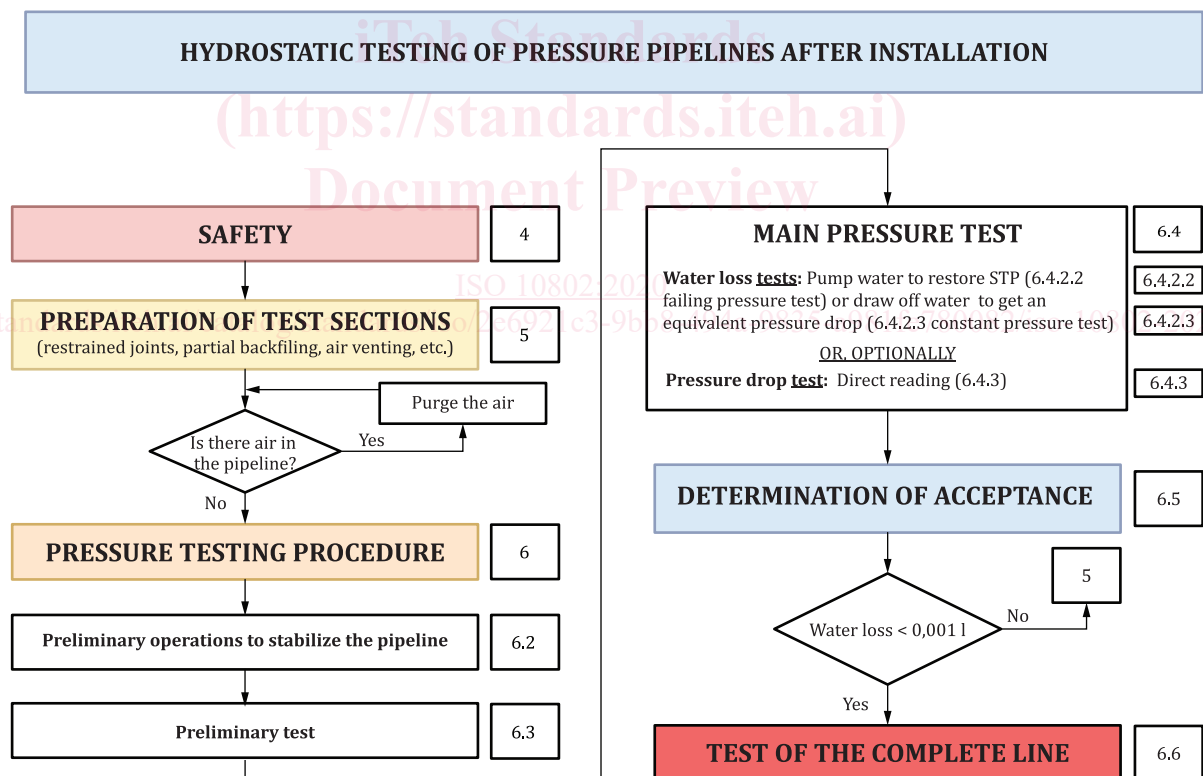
HYDROSTATIC TESTING OF PRESSURE PIPELINES AFTER INSTALLATION

iTeh Standards
(https://standards.iteh.ai)
Document Preview

SAFETY
4

PREPARATION OF TEST SECTIONS
(restrained joints, partial backfiling, air venting, etc.)
5

Purge the air

Is there air in the pipeline?
Yes
No

PRESSURE TESTING PROCEDURE
6

Preliminary operations to stabilize the pipeline
6.2

Preliminary test
6.3

MAIN PRESSURE TEST
6.4

Water loss tests: Pump water to restore STP (6.4.2.2 failing pressure test) or draw off water to get an equivalent pressure drop (6.4.2.3 constant pressure test)
6.4.2.2
6.4.2.3

OR, OPTIONALLY

Pressure drop test: Direct reading (6.4.3)
6.4.3

ISO 10802:2020

DETERMINATION OF ACCEPTANCE
6.5

5

Water loss < 0,001 l
No
Yes

TEST OF THE COMPLETE LINE
6.6